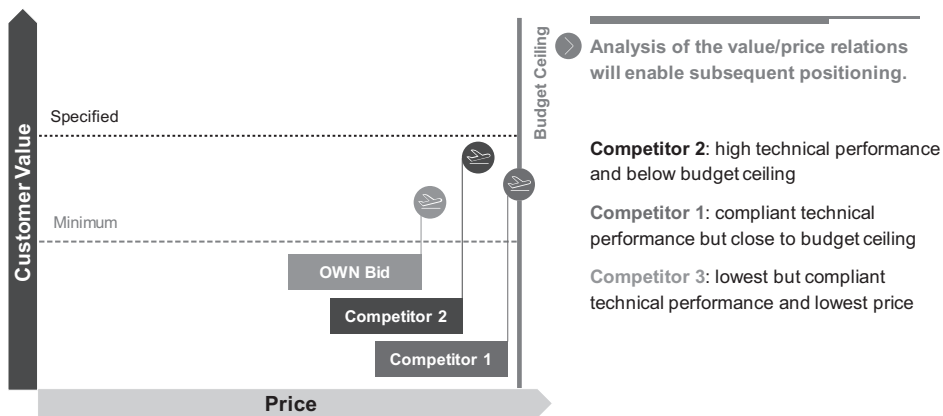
Customer Value

Specified

Minimum

OWN Bid

Competitor 2

Competitor 1

Price

Budget Ceiling

Analysis of the value/price relations will enable subsequent positioning.

**Competitor 2**: high technical performance and below budget ceiling

**Competitor 1**: compliant technical performance but close to budget ceiling

**Competitor 3**: lowest but compliant technical performance and lowest price